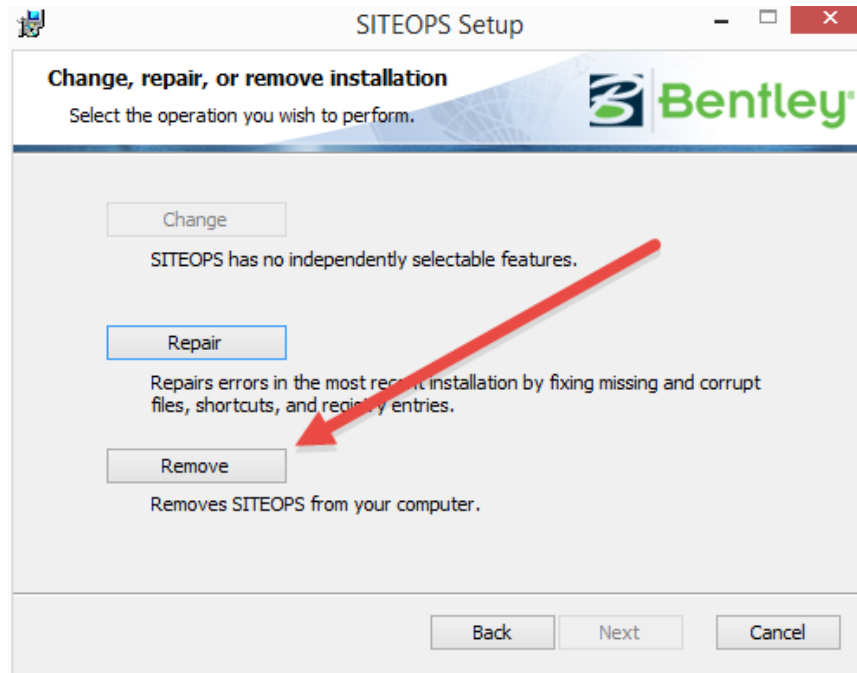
SITEOPS Setup

Change, repair, or remove installation

Select the operation you wish to perform.

Bentley

Change

SITEOPS has no independently selectable features.

Repair

Repairs errors in the most rec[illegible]t installation by fixing missing and corrupt files, shortcuts, and regi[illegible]y entries.

Remove

Removes SITEOPS from your computer.

Back

Next

Cancel